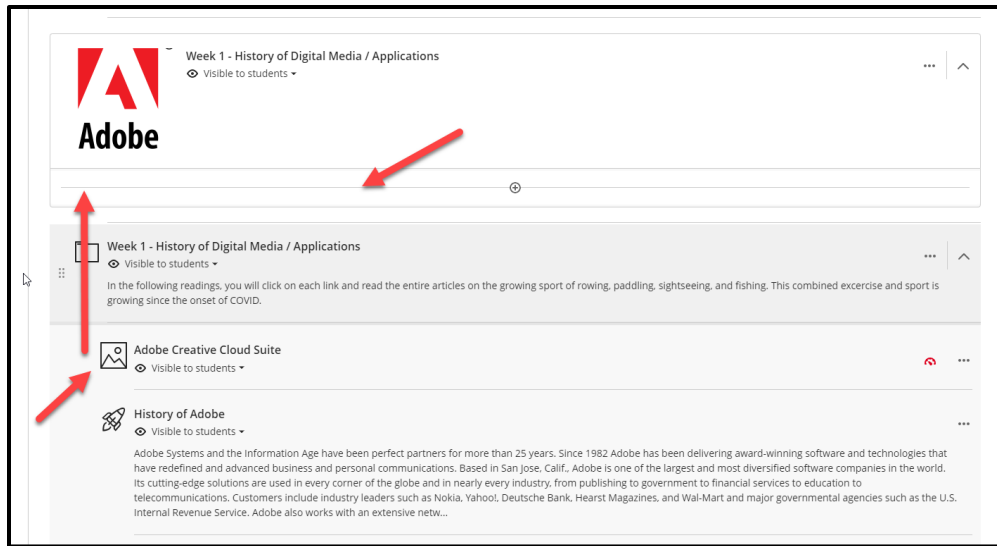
Adobe

Week 1 - History of Digital Media / Applications
Visible to students

Week 1 - History of Digital Media / Applications
Visible to students
In the following readings, you will click on each link and read the entire articles on the growing sport of rowing, paddling, sightseeing, and fishing. This combined excercise and sport is growing since the onset of COVID.

Adobe Creative Cloud Suite
Visible to students

History of Adobe
Visible to students
Adobe Systems and the Information Age have been perfect partners for more than 25 years. Since 1982 Adobe has been delivering award-winning software and technologies that have redefined and advanced business and personal communications. Based in San Jose, Calif., Adobe is one of the largest and most diversified software companies in the world. Its cutting-edge solutions are used in every corner of the globe and in nearly every industry, from publishing to government to financial services to education to telecommunications. Customers include industry leaders such as Nokia, Yahoo!, Deutsche Bank, Hearst Magazines, and Wal-Mart and major governmental agencies such as the U.S. Internal Revenue Service. Adobe also works with an extensive netw...